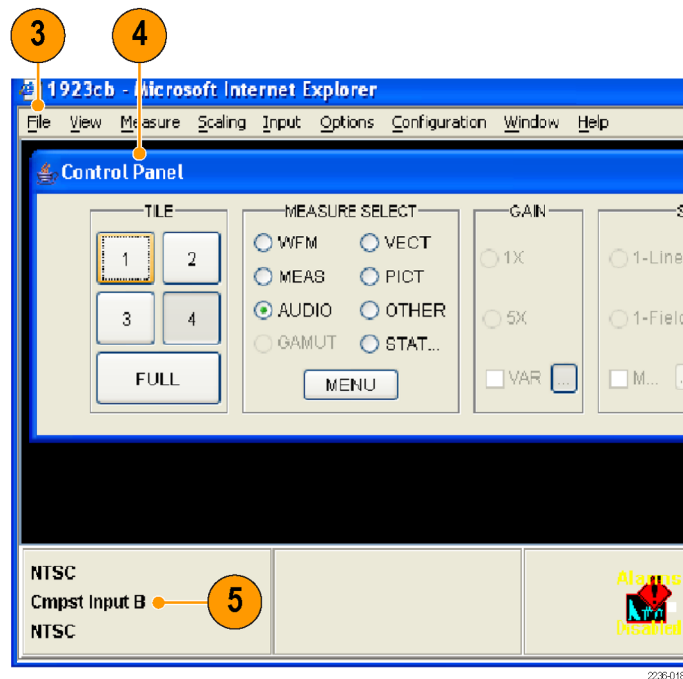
3
4
1923cb - Microsoft Internet Explorer
File View Measure Scaling Input Options Configuration Window Help
Control Panel
TILE
1 2
3 4
FULL
MEASURE SELECT
WFM VECT
MEAS PICT
AUDIO OTHER
GAMUT STAT...
MENU
GAIN
1X
5X
VAR ...
1-Line
1-Field
M...
NTSC
Cmpst Input B
NTSC
5
2236-018